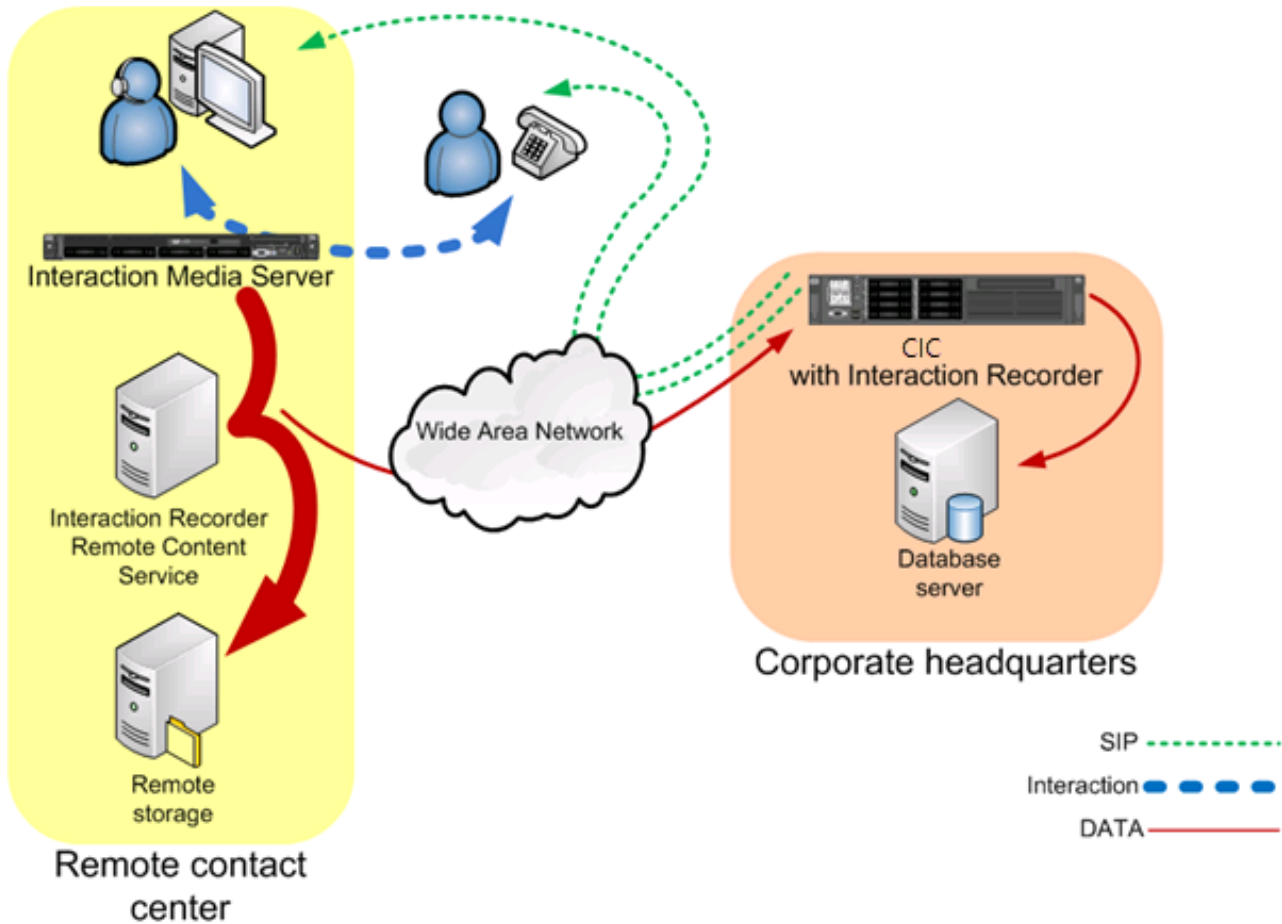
Interaction Media Server

Interaction Recorder Remote Content Service

Remote storage

Remote contact center

Wide Area Network

CIC with Interaction Recorder

Database server

Corporate headquarters

SIP

Interaction

DATA